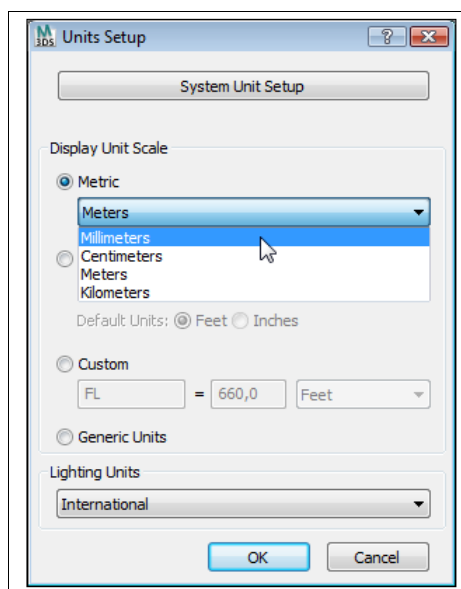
M 3DS Units Setup ? X

System Unit Setup

Display Unit Scale

Metric

Meters

Millimeters
Centimeters
Meters
Kilometers

Default Units: Feet Inches

Custom

FL = 660,0 Feet

Generic Units

Lighting Units

International

OK Cancel